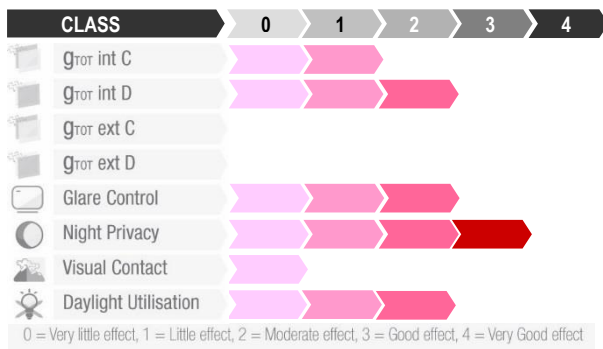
| CLASS | 0 | 1 | 2 | 3 | 4 |
|---|---|---|---|---|---|
| $g_{TOT}$ int C | | | | | |
| $g_{TOT}$ int D | | | | | |
| $g_{TOT}$ ext C | | | | | |
| $g_{TOT}$ ext D | | | | | |
| Glare Control | | | | | |
| Night Privacy | | | | | |
| Visual Contact | | | | | |
| Daylight Utilisation | | | | | |

0 = Very little effect, 1 = Little effect, 2 = Moderate effect, 3 = Good effect, 4 = Very Good effect